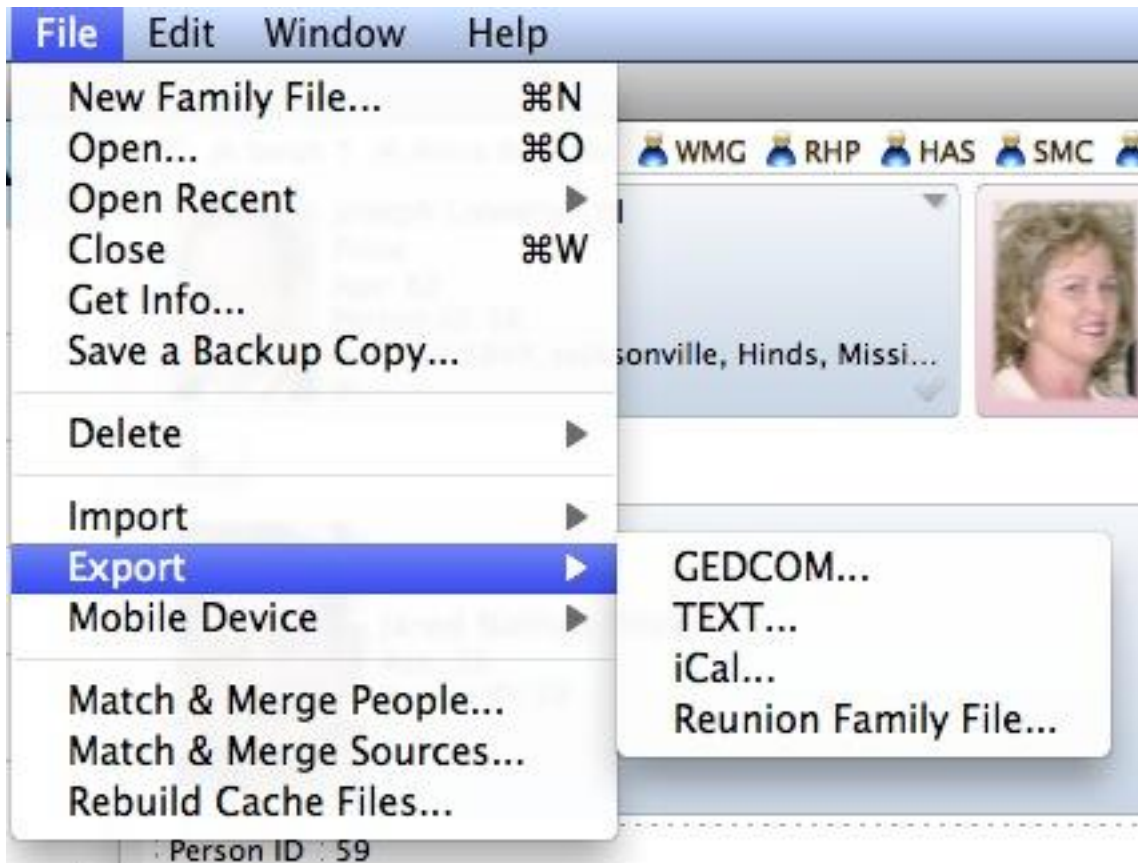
File Edit Window Help

New Family File... ⌘N
Open... ⌘O
Open Recent ▶
Close ⌘W
Get Info...
Save a Backup Copy...

Delete ▶

Import ▶
Export ▶
Mobile Device ▶

Match & Merge People...
Match & Merge Sources...
Rebuild Cache Files...

GEDCOM...
TEXT...
iCal...
Reunion Family File...

WMG RHP HAS SMC

sonville, Hinds, Missi...

Person ID : 59